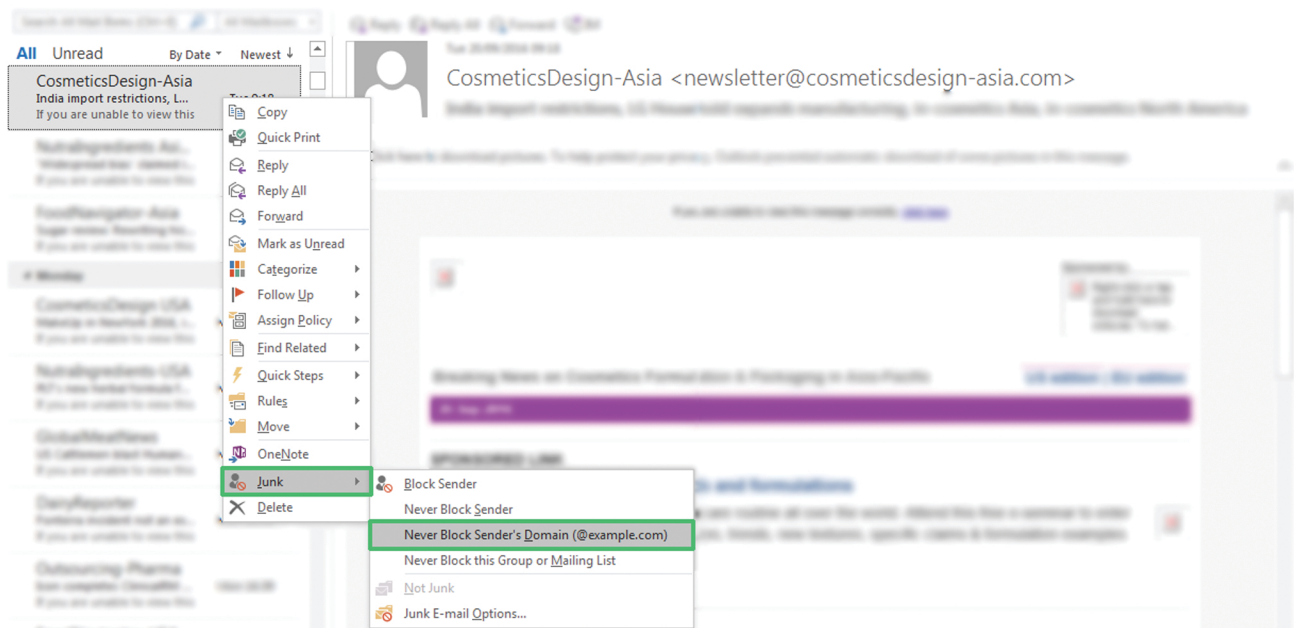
All Unread By Date Newest ↓

CosmeticsDesign-Asia
India import restrictions, L...
If you are unable to view this

NutraIngredients-Asia
FoodNavigator-Asia
Monday
CosmeticsDesign USA
NutraIngredients-USA
GlobalMeatNews
DairyReporter
Outsourcing-Pharma

Copy
Quick Print
Reply
Reply All
Forward
Mark as Unread
Categorize
Follow Up
Assign Policy
Find Related
Quick Steps
Rules
Move
OneNote
Junk
Delete

Block Sender
Never Block Sender
Never Block Sender's Domain (@example.com)
Never Block this Group or Mailing List
Not Junk
Junk E-mail Options...

CosmeticsDesign-Asia <newsletter@cosmeticsdesign-asia.com>